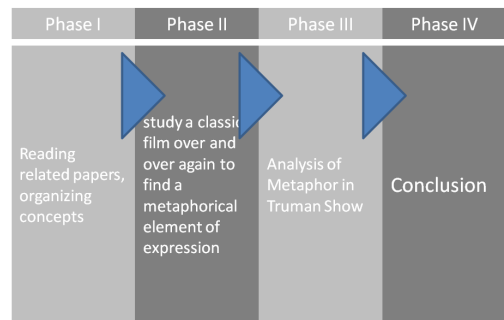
Phase I

Reading related papers, organizing concepts

Phase II

study a classic film over and over again to find a metaphorical element of expression

Phase III

Analysis of Metaphor in Truman Show

Phase IV

Conclusion